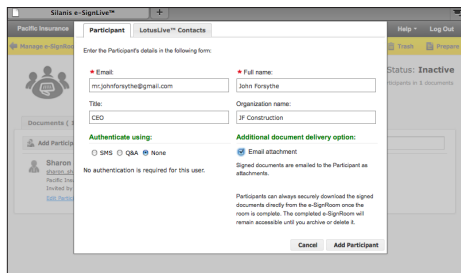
Silanis e-SignLive™

+

Pacific Insurance

Help

Log Out

Manage e-SignRo

Trash

Prepare

Status: Inactive

rticipants in 8 documents

Documents ( 1

Add Particip

Sharon

sharon_sh

Pacific Insu

Invited by

Edit Partici

Participant

LotusLive™ Contacts

Enter the Participant's details in the following form:

* Email:

mr.johnforsythe@gmail.com

* Full name:

John Forsythe

Title:

CEO

Organization name:

JF Construction

Authenticate using:

SMS Q&A None

No authentication is required for this user.

Additional document delivery option:

Email attachment

Signed documents are emailed to the Participant as attachments.

Participants can always securely download the signed documents directly from the e-SignRoom once the room is complete. The completed e-SignRoom will remain accessible until you archive or delete it.

Cancel

Add Participant